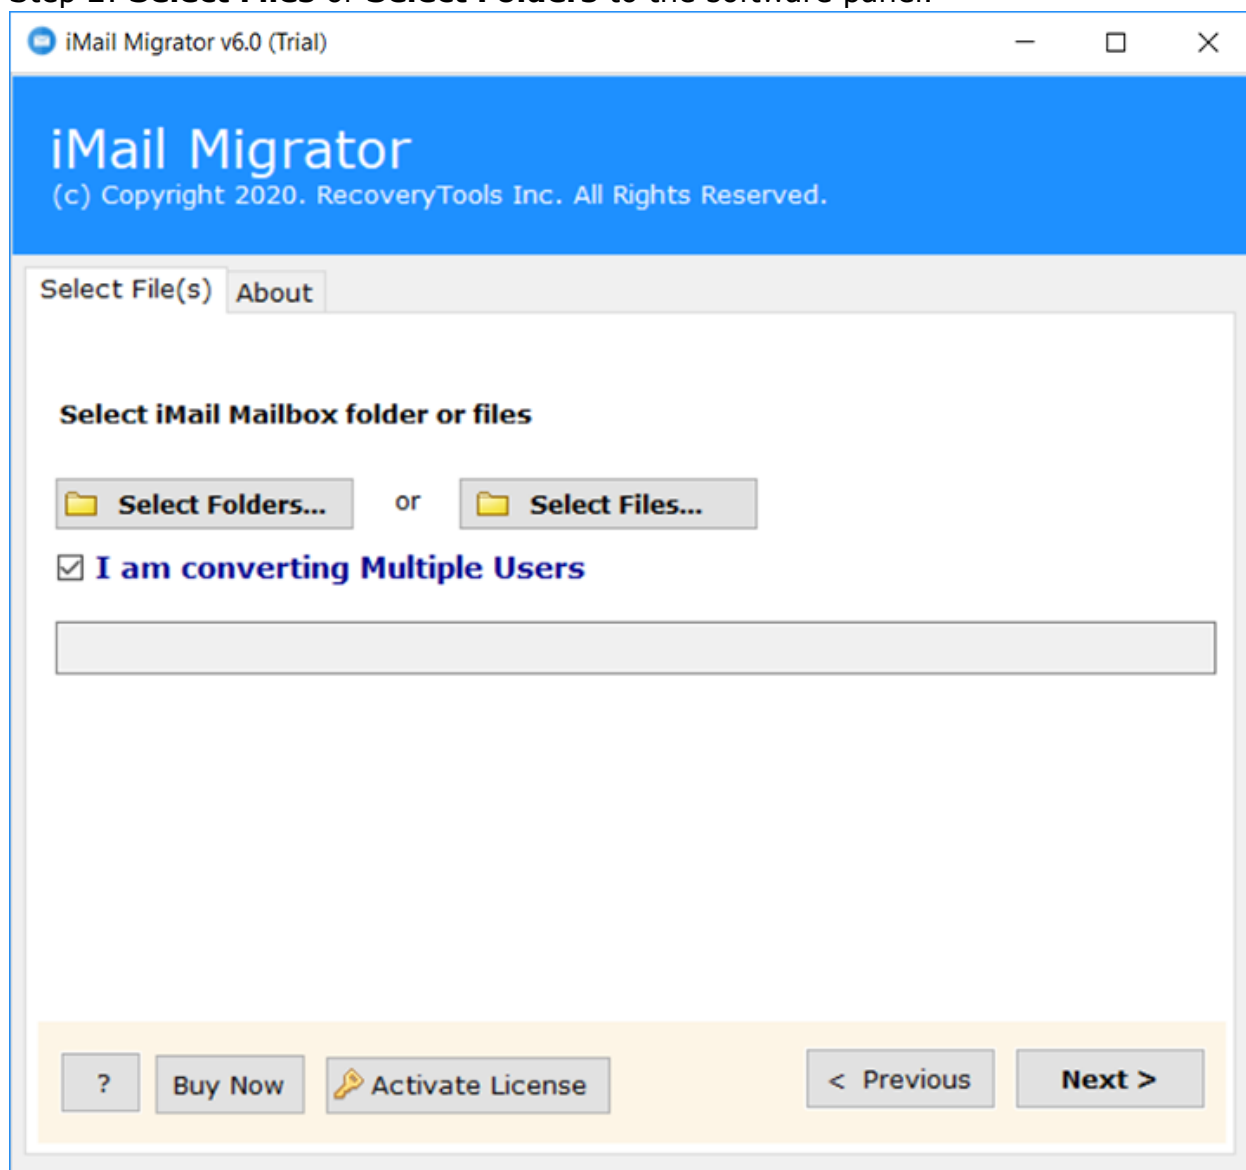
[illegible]

iMail Migrator v6.0 (Trial)

iMail Migrator
(c) Copyright 2020. RecoveryTools Inc. All Rights Reserved.

Select File(s) About

Select iMail Mailbox folder or files

Select Folders... or Select Files...

☑ I am converting Multiple Users

? Buy Now Activate License < Previous Next >